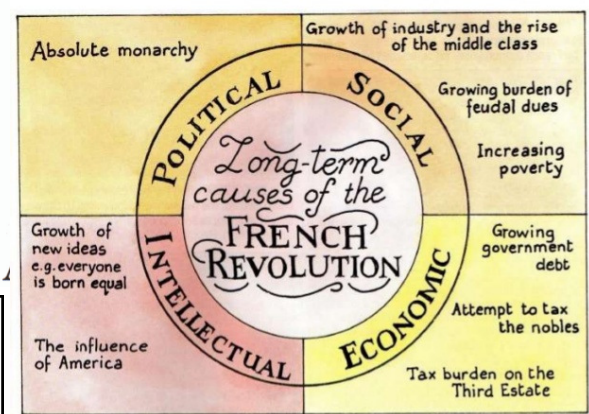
Long-term causes of the FRENCH REVOLUTION

POLITICAL

Absolute monarchy

SOCIAL

Growth of industry and the rise of the middle class

Growing burden of feudal dues

Increasing poverty

INTELLECTUAL

Growth of new ideas e.g. everyone is born equal

The influence of America

ECONOMIC

Growing government debt

Attempt to tax the nobles

Tax burden on the Third Estate